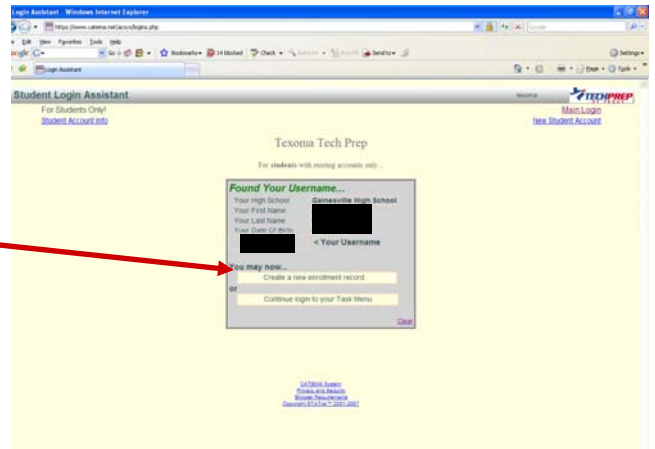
Login Assistant - Windows Internet Explorer

https://www.catema.net/acs/login.php

File Edit View Favorites Tools Help

Google G-

Go Bookmarks 24 blocked Check AutoFill Send to

Settings

Login Assistant

Page Tools

Student Login Assistant

texoma

TECHPREP

For Students Only!

Student Account Info

Main Login

New Student Account

Texoma Tech Prep

For students with existing accounts only...

Found Your Username...

Your High School Gainesville High School

Your First Name

Your Last Name

Your Date Of Birth

< Your Username

You may now...

Create a new enrollment record

or

Continue login to your Task Menu

Clear

CATEMA Support

Privacy and Security

Browser Requirements

Copyright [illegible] 2001-2007